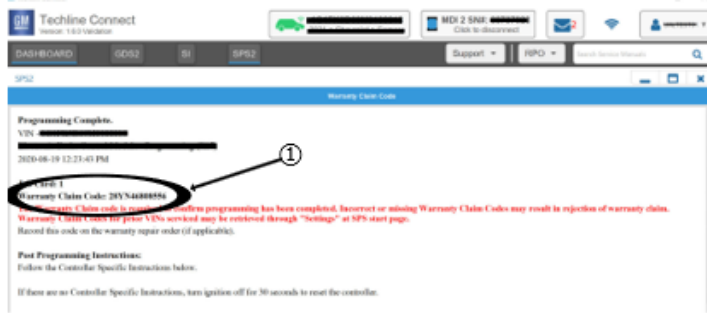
GM Techline Connect
Version: 1.0.0 Validation

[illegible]

MDI 2 SN#: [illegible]
Click to disconnect

DASHBOARD GDS2 SI SPS2

Support RPO Search Service Manuals

SPS2

Warranty Claim Code

Programming Complete.
VIN: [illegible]
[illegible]
2020-08-19 12:23:43 PM

①

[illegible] 1
Warranty Claim Code: 28YN4808556
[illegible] Claim code is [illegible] confirm programming has been completed. Incorrect or missing Warranty Claim Codes may result in rejection of warranty claim. Warranty Claim Codes for prior VINs serviced may be retrieved through "Settings" at SPS start page.
Record this code on the warranty repair order (if applicable).

Post Programming Instructions:
Follow the Controller Specific Instructions below.

If there are no Controller Specific Instructions, turn ignition off for 30 seconds to reset the controller.